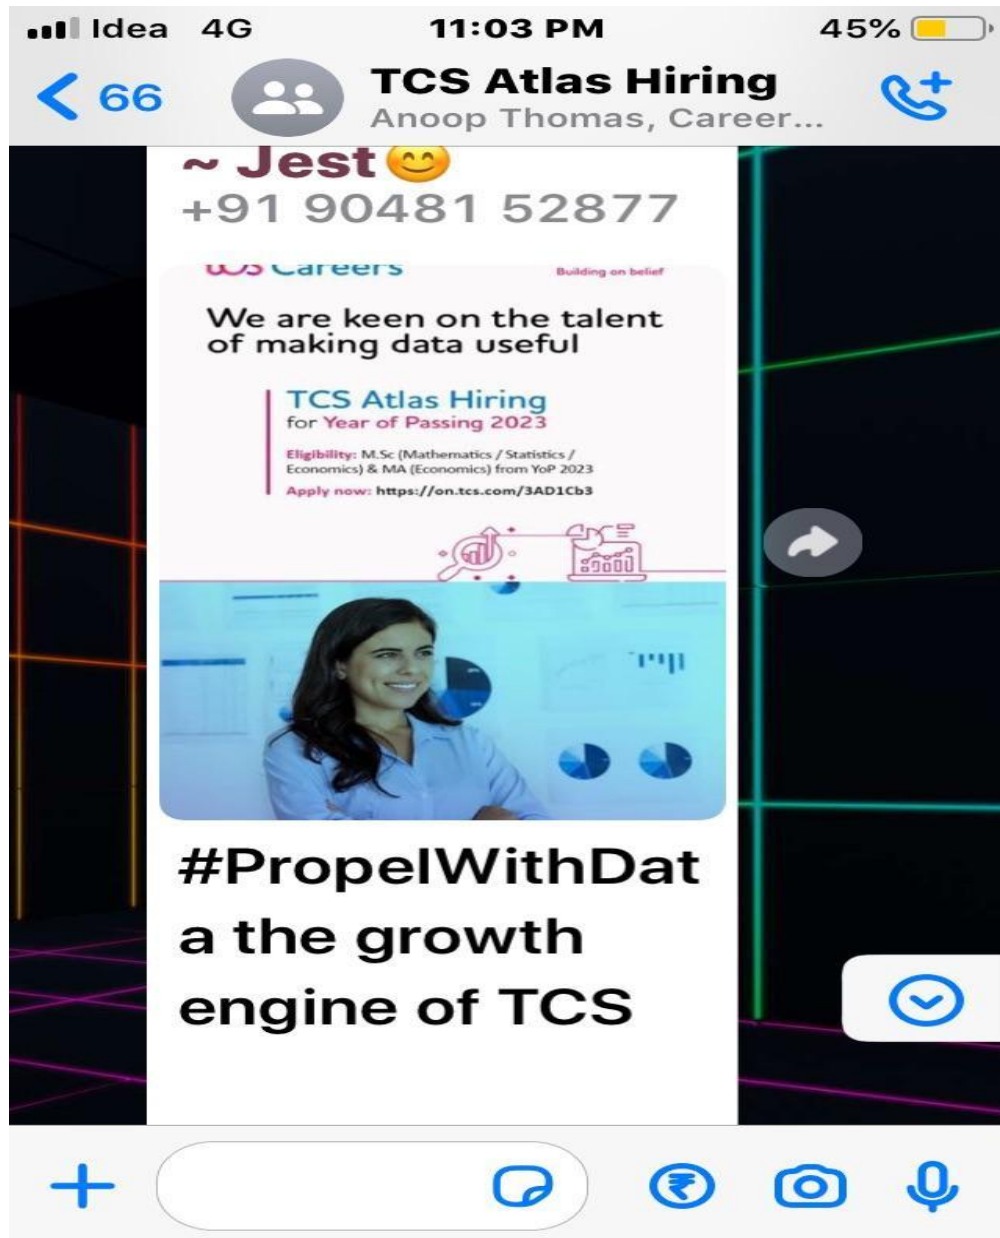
Idea 4G 11:03 PM 45%

< 66 TCS Atlas Hiring
Anoop Thomas, Career...

~ Jest 😊
+91 90481 52877

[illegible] Careers Building on belief

We are keen on the talent of making data useful

TCS Atlas Hiring
for Year of Passing 2023

Eligibility: M.Sc (Mathematics / Statistics / Economics) & MA (Economics) from YoP 2023
Apply now: https://on.tcs.com/3AD1Cb3

#PropelWithData the growth engine of TCS